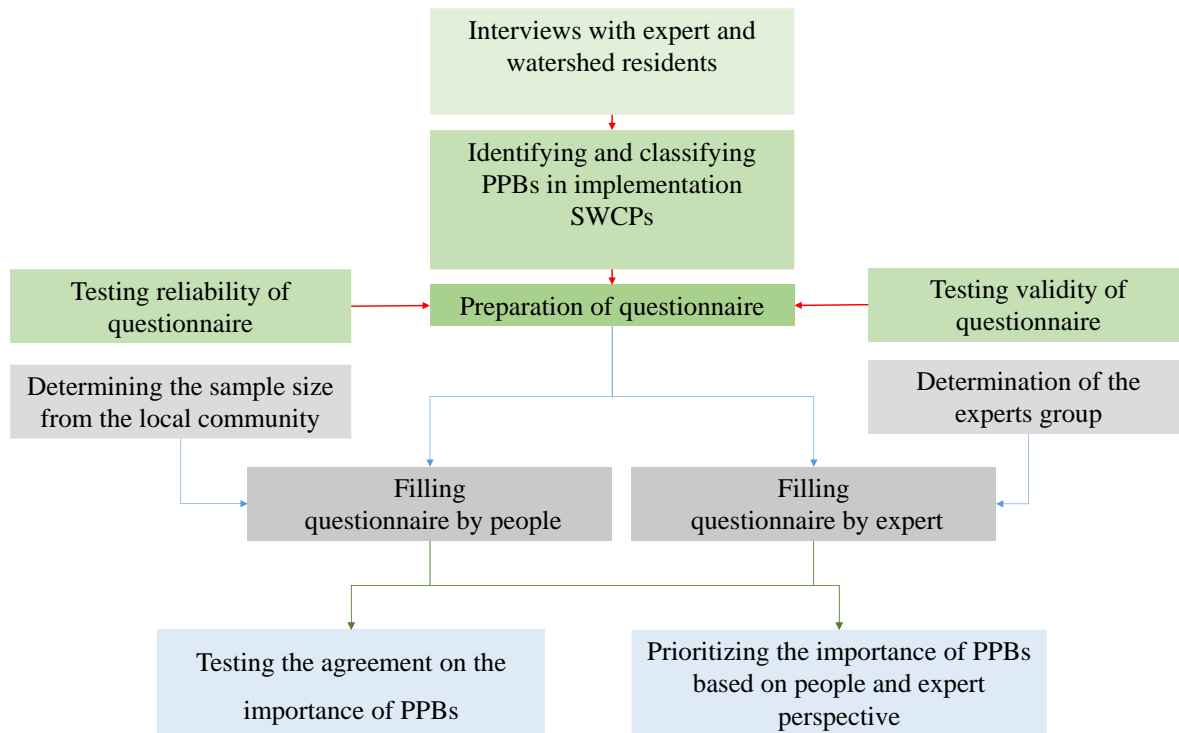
Interviews with expert and watershed residents

Identifying and classifying PPBs in implementation SWCPs

Testing reliability of questionnaire

Preparation of questionnaire

Testing validity of questionnaire

Determining the sample size from the local community

Determination of the experts group

Filling questionnaire by people

Filling questionnaire by expert

Testing the agreement on the importance of PPBs

Prioritizing the importance of PPBs based on people and expert perspective